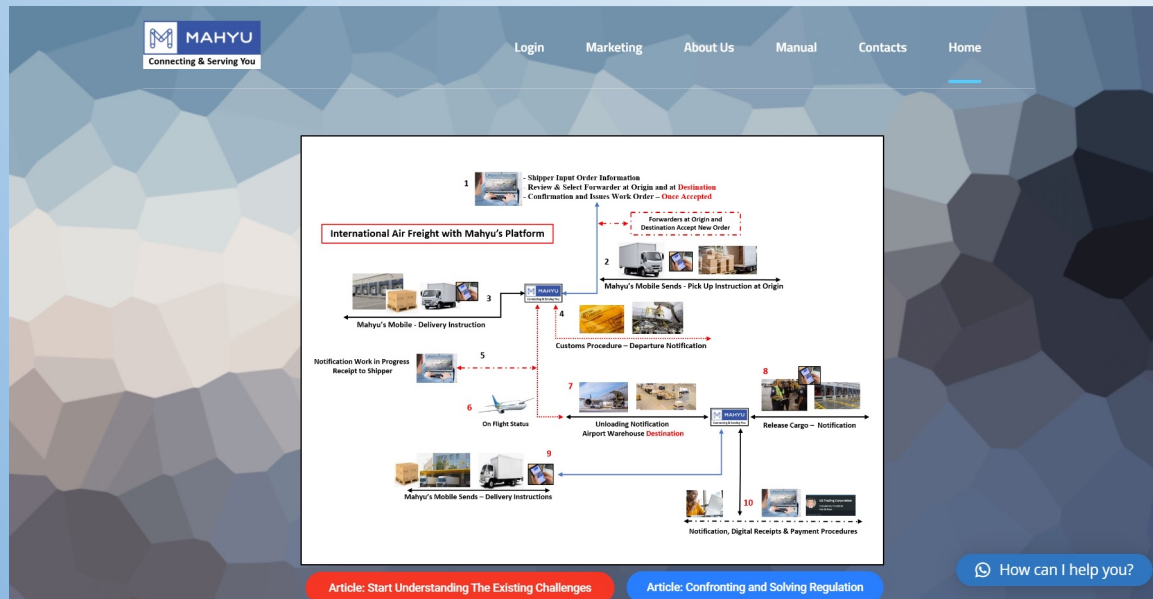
MAHYU
Connecting & Serving You

Login Marketing About Us Manual Contacts Home

International Air Freight with Mahyu's Platform

1 - Shipper Input Order Information
Review & Select Forwarder at Origin and at Destination
- Confirmation and Issues Work Order – Once Accepted

Forwarders at Origin and Destination Accept New Order

2
Mahyu's Mobile Sends - Pick Up Instruction at Origin

3
Mahyu's Mobile - Delivery Instruction

4
Customs Procedure – Departure Notification

5
Notification Work in Progress Receipt to Shipper

6
On Flight Status

7
Unloading Notification
Airport Warehouse Destination

8
Release Cargo – Notification

9
Mahyu's Mobile Sends – Delivery Instructions

10
Notification, Digital Receipts & Payment Procedures

Article: Start Understanding The Existing Challenges
Article: Confronting and Solving Regulation

How can I help you?